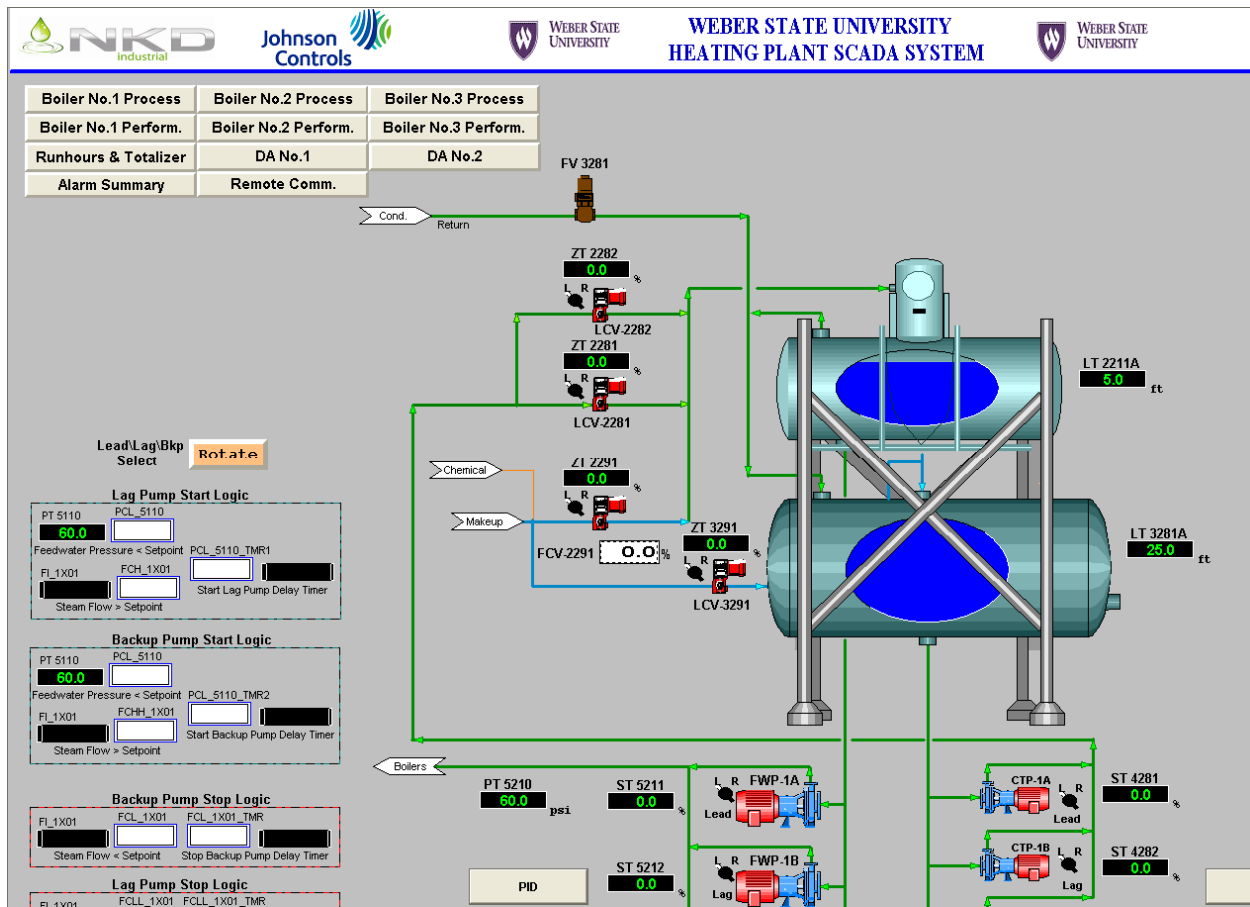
NKD Industrial

Johnson Controls

WEBER STATE UNIVERSITY

WEBER STATE UNIVERSITY
HEATING PLANT SCADA SYSTEM

WEBER STATE UNIVERSITY

| Boiler No.1 Process | Boiler No.2 Process | Boiler No.3 Process |
|---|---|---|
| Boiler No.1 Perform. | Boiler No.2 Perform. | Boiler No.3 Perform. |
| Runhours & Totalizer | DA No.1 | DA No.2 |
| Alarm Summary | Remote Comm. | |

FV 3281

Cond. Return

ZT 2282
0.0 %
L R
LCV-2282

ZT 2281
0.0 %
L R
LCV-2281

LT 2211A
5.0 ft

Lead\Lag\Bkp Select
Rotate

Chemical

ZT 2291
0.0 %
L R

Makeup

FCV-2291 0.0 %

ZT 3291
0.0 %
L R
LCV-3291

LT 3281A
25.0 ft

Lag Pump Start Logic
PT 5110
60.0
PCL_5110
Feedwater Pressure < Setpoint
PCL_5110_TMR1
FI_1X01
FCH_1X01
Start Lag Pump Delay Timer
Steam Flow > Setpoint

Backup Pump Start Logic
PT 5110
60.0
PCL_5110
Feedwater Pressure < Setpoint
PCL_5110_TMR2
FI_1X01
FCHH_1X01
Start Backup Pump Delay Timer
Steam Flow > Setpoint

Backup Pump Stop Logic
FI_1X01
FCL_1X01
FCL_1X01_TMR
Steam Flow < Setpoint
Stop Backup Pump Delay Timer

Lag Pump Stop Logic
FI_1X01
FCLL_1X01
FCLL_1X01_TMR

Boilers

PT 5210
60.0 psi

ST 5211
0.0 %

L R FWP-1A
Lead

ST 5212
0.0 %

L R FWP-1B
Lag

PID

CTP-1A
L R
Lead

ST 4281
0.0 %

CTP-1B
Lag

ST 4282
0.0 %